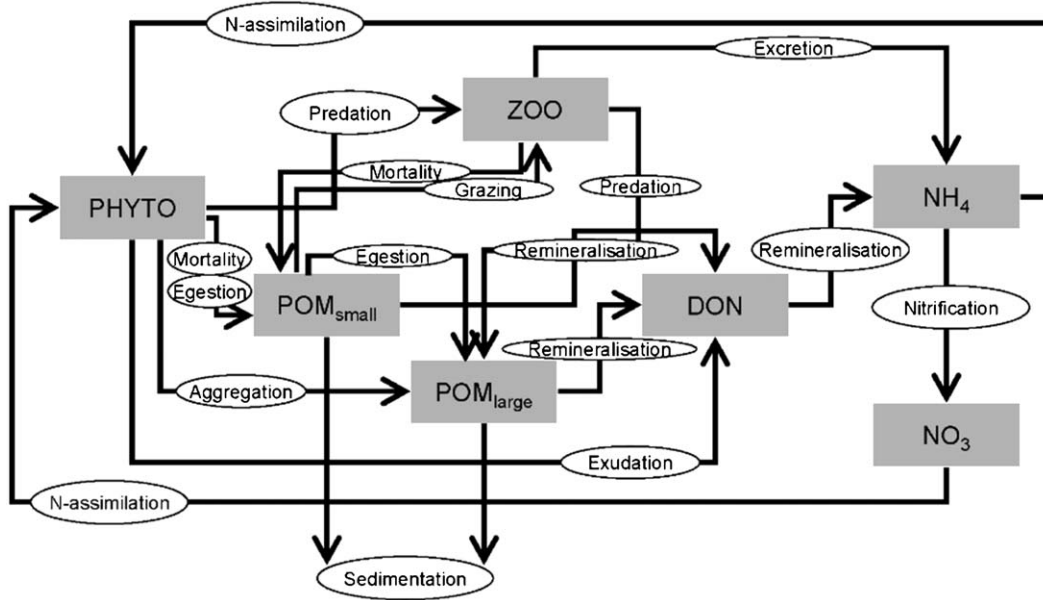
N-assimilation

Excretion

Predation

ZOO

Mortality

Grazing

Predation

PHYTO

$NH_4$

Mortality

Egestion

Egestion

$POM_{small}$

Remineralisation

Remineralisation

DON

Nitrification

Remineralisation

Aggregation

$POM_{large}$

$NO_3$

Exudation

N-assimilation

Sedimentation